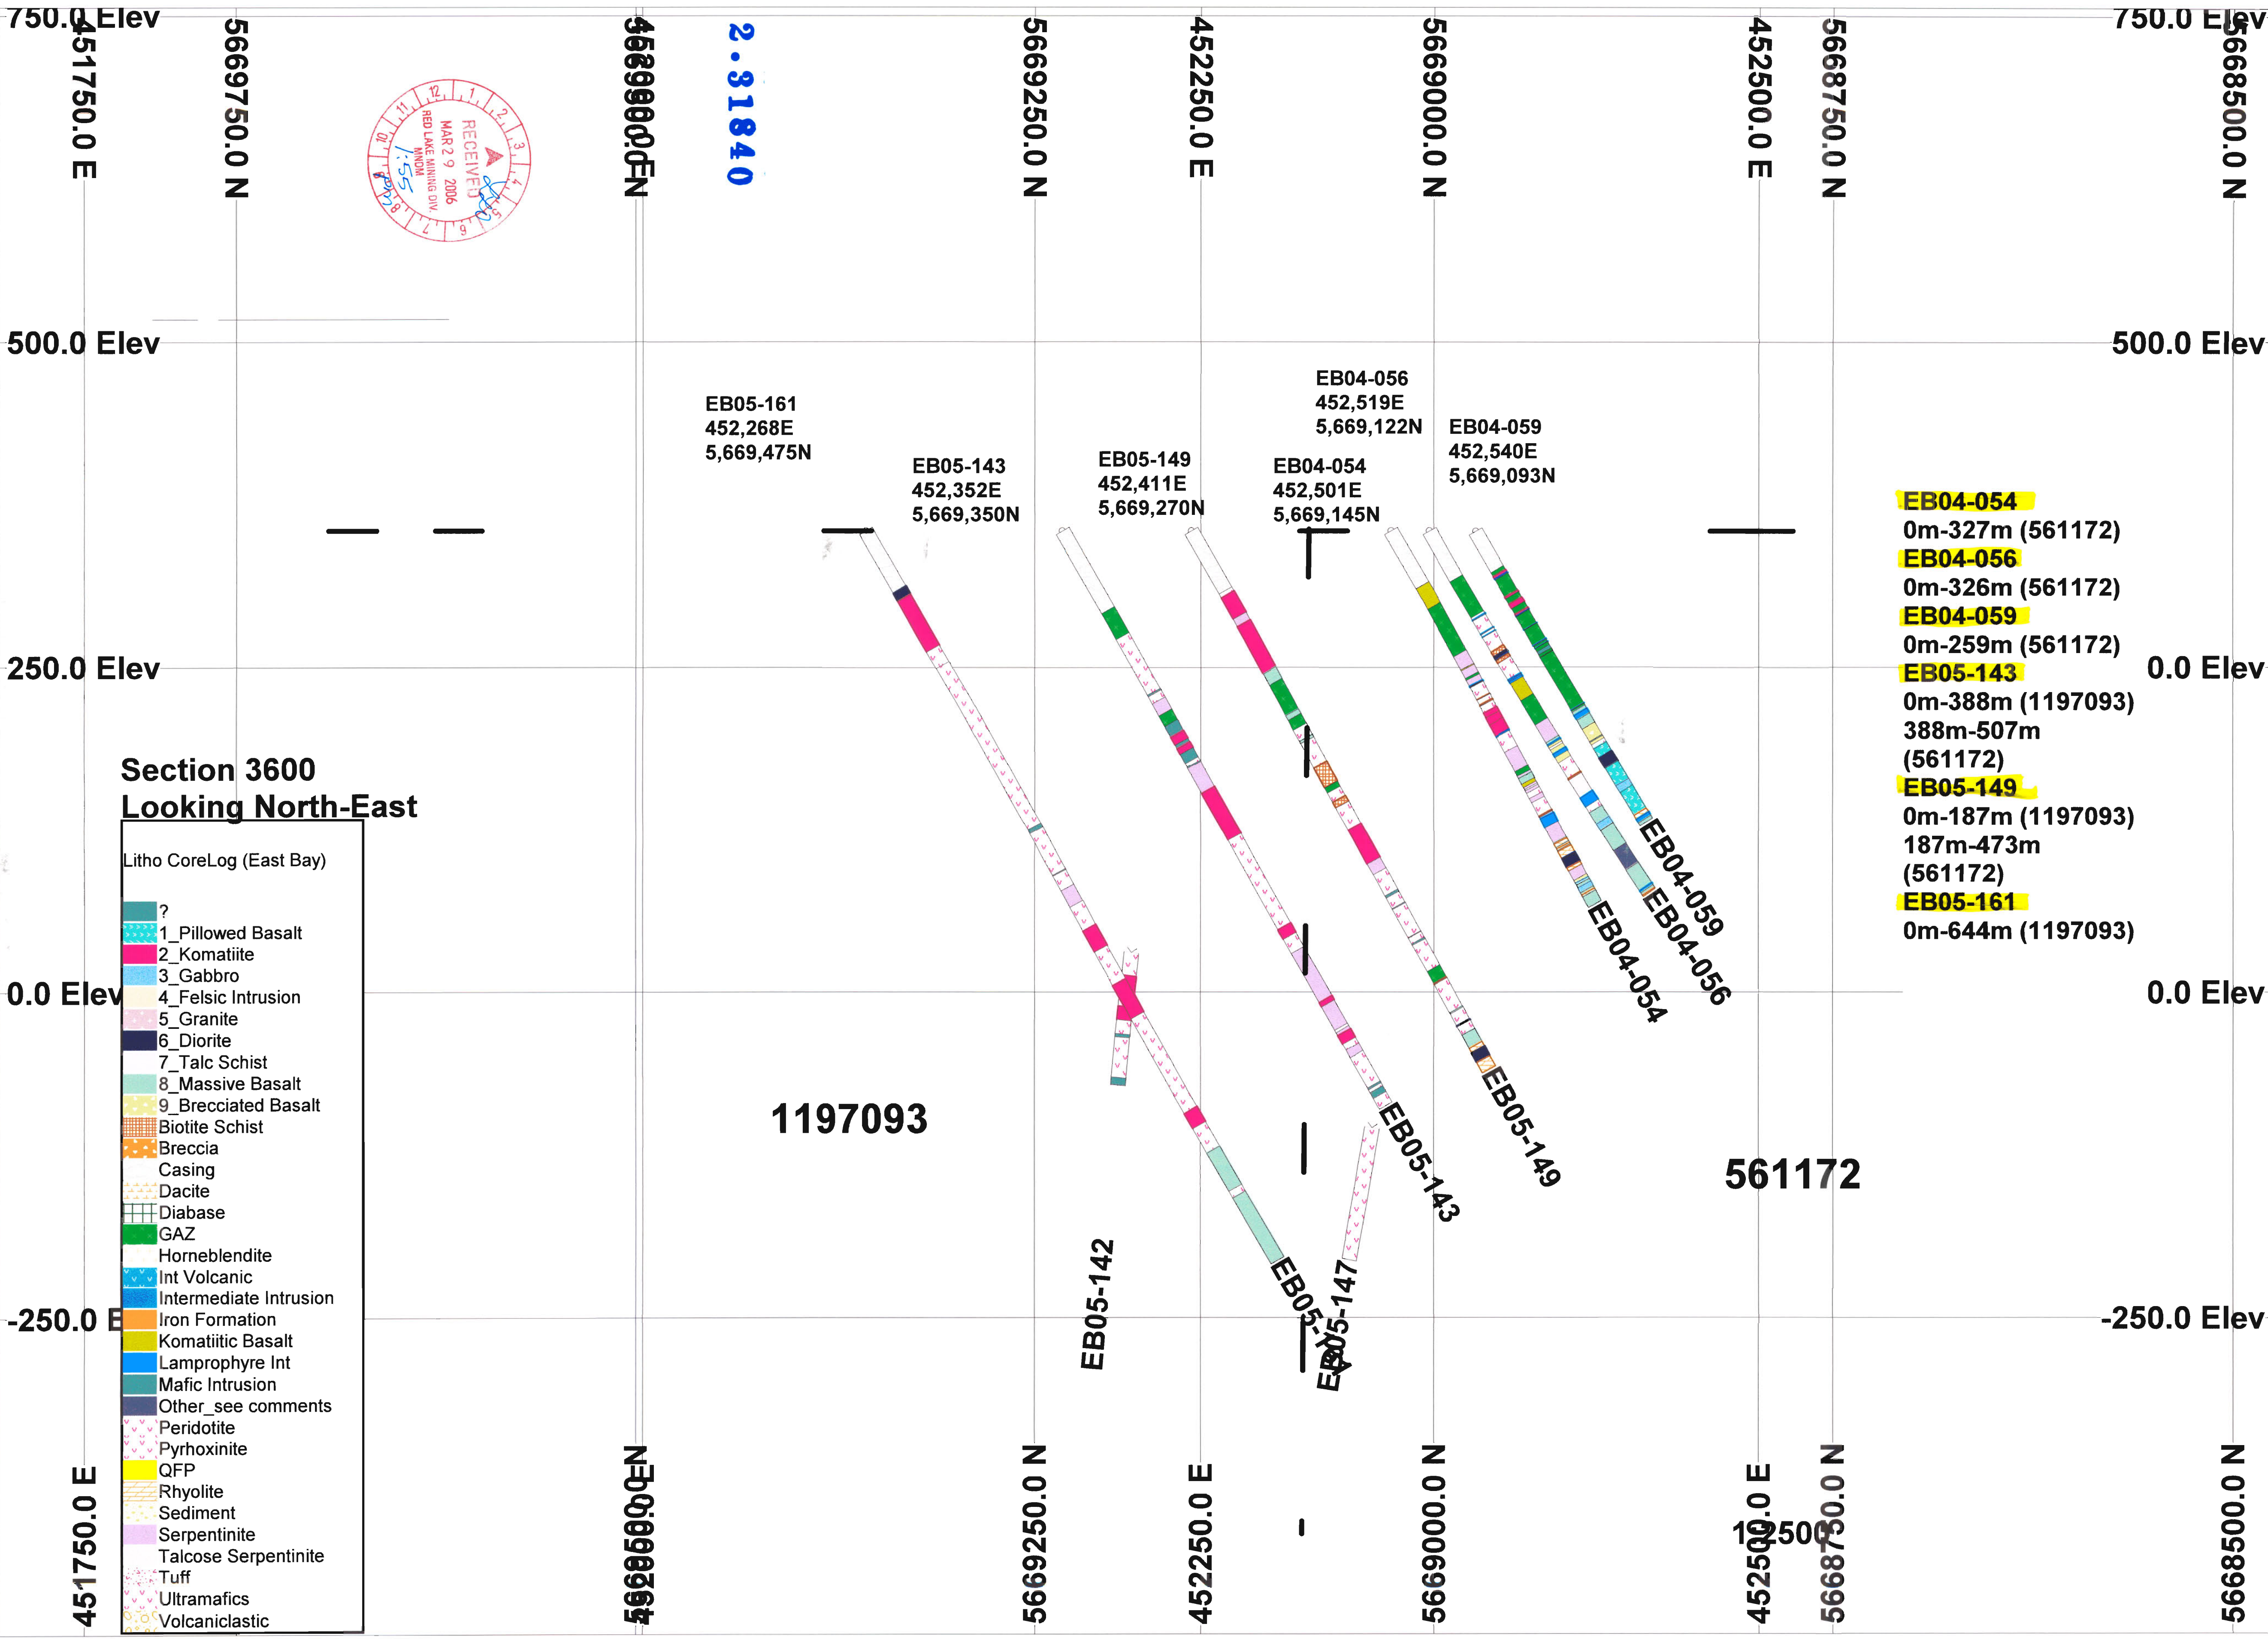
750.0 Elev
451750.0 E
5669750.0 N
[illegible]
2.31840
5669250.0 N
452250.0 E
5669000.0 N
452500.0 E
5668750.0 N
750.0 Elev
5668500.0 N

RECEIVED
MAR 29 2006
RED LAKE MINING DIV
MNDM
1:55

500.0 Elev
500.0 Elev

EB05-161
452,268E
5,669,475N

EB05-143
452,352E
5,669,350N

EB05-149
452,411E
5,669,270N

EB04-054
452,501E
5,669,145N

EB04-056
452,519E
5,669,122N

EB04-059
452,540E
5,669,093N

EB04-054
0m-327m (561172)
EB04-056
0m-326m (561172)
EB04-059
0m-259m (561172)
EB05-143
0m-388m (1197093)
388m-507m
(561172)
EB05-149
0m-187m (1197093)
187m-473m
(561172)
EB05-161
0m-644m (1197093)

250.0 Elev
0.0 Elev

Section 3600
Looking North-East

Litho CoreLog (East Bay)
?
1_Pillowed Basalt
2_Komatiite
3_Gabbro
4_Felsic Intrusion
5_Granite
6_Diorite
7_Talc Schist
8_Massive Basalt
9_Brecciated Basalt
Biotite Schist
Breccia
Casing
Dacite
Diabase
GAZ
Horneblendite
Int Volcanic
Intermediate Intrusion
Iron Formation
Komatiitic Basalt
Lamprophyre Int
Mafic Intrusion
Other_see comments
Peridotite
Pyrhoxinite
QFP
Rhyolite
Sediment
Serpentinite
Talcose Serpentinite
Tuff
Ultramafics
Volcaniclastic

0.0 Elev
0.0 Elev
EB04-059
EB04-056
EB04-054
EB05-149
EB05-143
1197093
561172
EB05-142
EB05-147
EB05-1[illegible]
-250.0 E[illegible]
-250.0 Elev

451750.0 E
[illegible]
5669250.0 N
452250.0 E
5669000.0 N
12500
452500.0 E
5668750.0 N
5668500.0 N